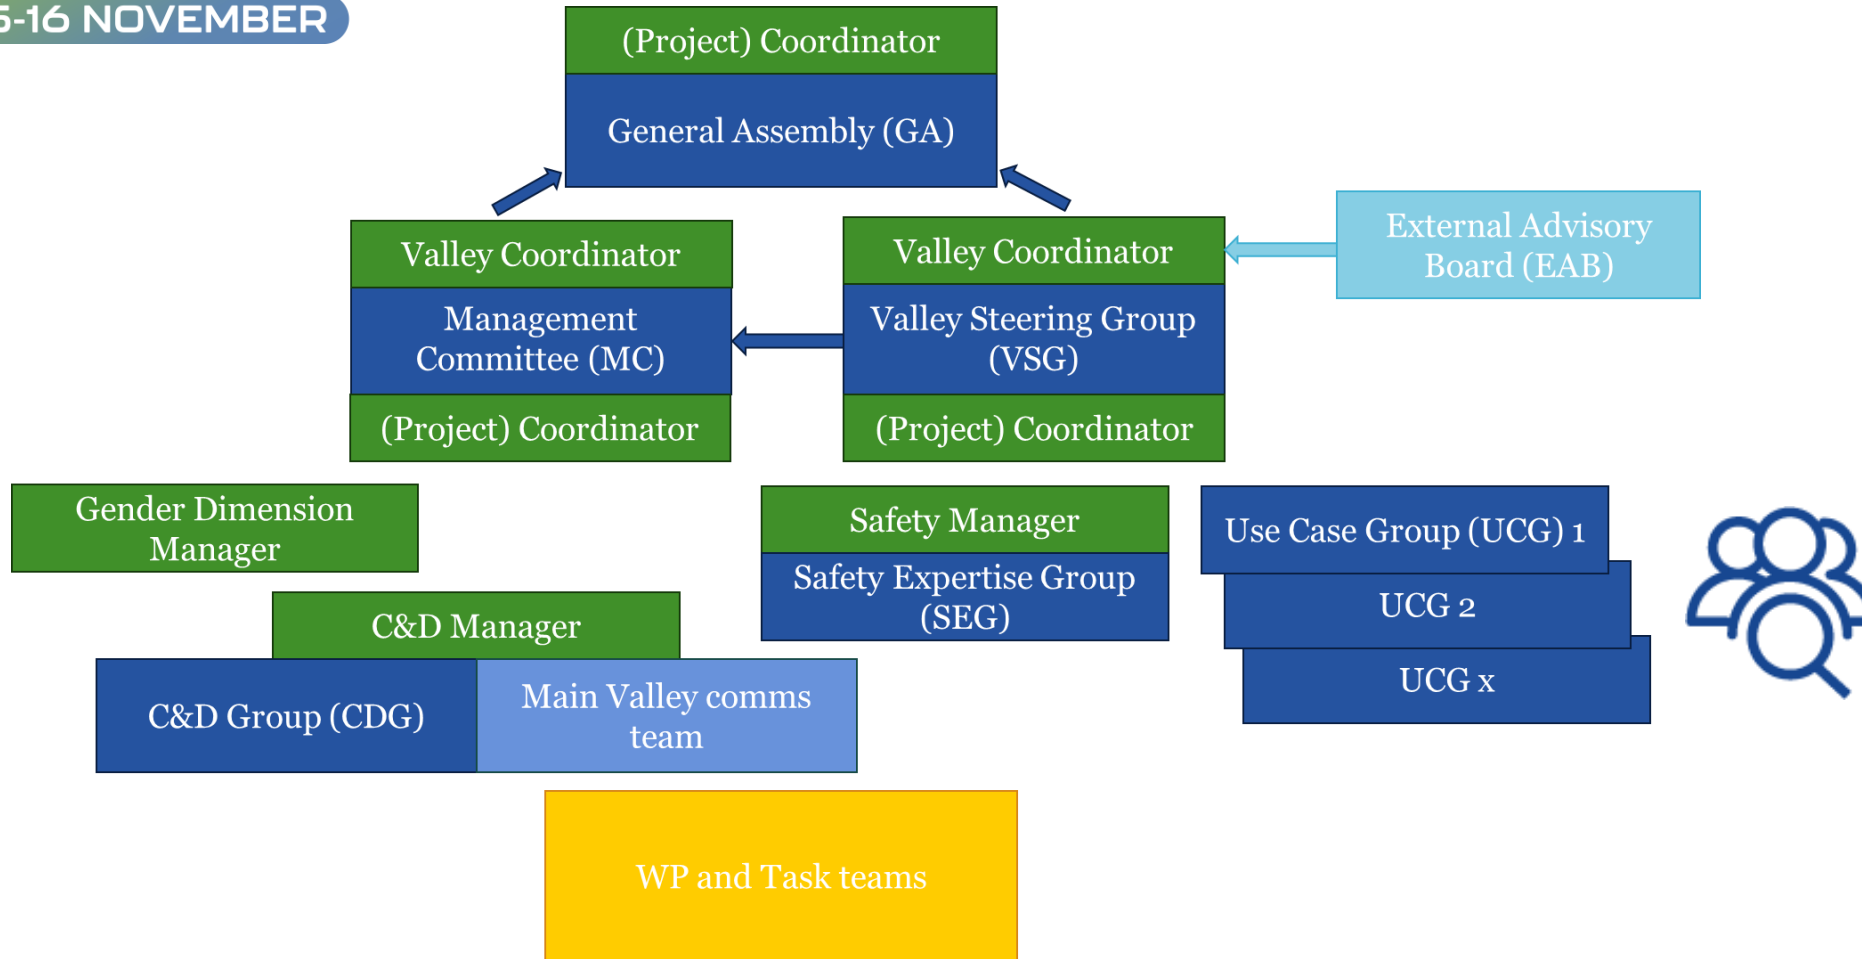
5-16 NOVEMBER

(Project) Coordinator

General Assembly (GA)

Valley Coordinator

Management Committee (MC)

(Project) Coordinator

Valley Coordinator

Valley Steering Group (VSG)

(Project) Coordinator

External Advisory Board (EAB)

Gender Dimension Manager

Safety Manager

Safety Expertise Group (SEG)

Use Case Group (UCG) 1

UCG 2

UCG x

C&D Manager

C&D Group (CDG)

Main Valley comms team

WP and Task teams